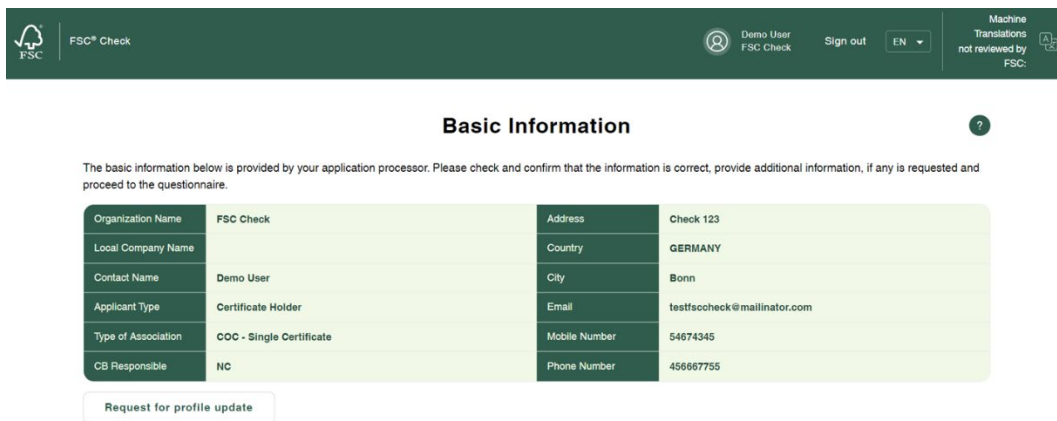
FSC

FSC® Check

Demo User
FSC Check

Sign out

EN

Machine Translations not reviewed by FSC:

Basic Information

?

The basic information below is provided by your application processor. Please check and confirm that the information is correct, provide additional information, if any is requested and proceed to the questionnaire.

| Organization Name | FSC Check | Address | Check 123 |
|---|---|---|---|
| Local Company Name | | Country | GERMANY |
| Contact Name | Demo User | City | Bonn |
| Applicant Type | Certificate Holder | Email | testfsccheck@mailinator.com |
| Type of Association | COC - Single Certificate | Mobile Number | 54674345 |
| CB Responsible | NC | Phone Number | 456667755 |

Request for profile update